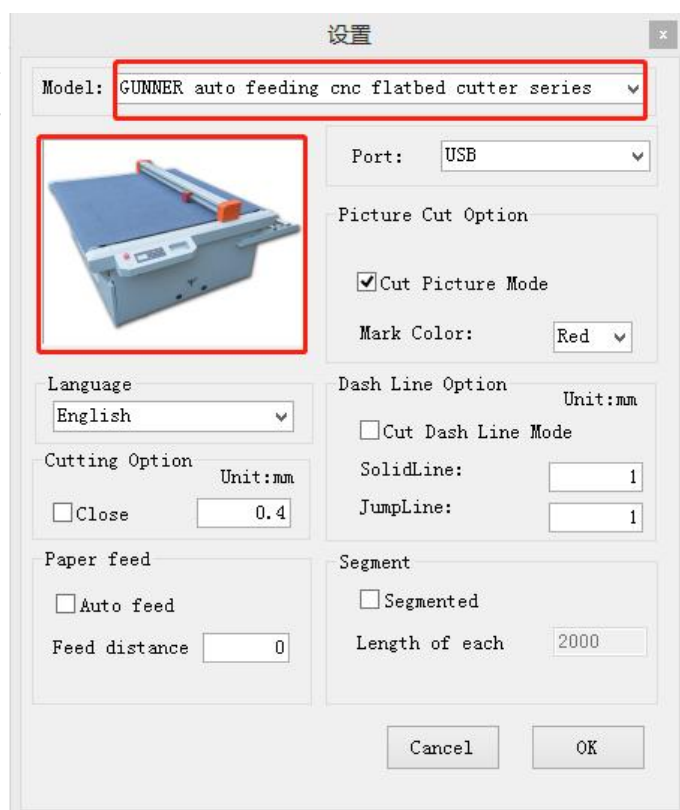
设置

x

Model: GUNNER auto feeding cnc flatbed cutter series

Port: USB

Picture Cut Option

Cut Picture Mode

Mark Color: Red

Language

English

Dash Line Option

Unit:mm

Cut Dash Line Mode

Cutting Option

Unit:mm

SolidLine: 1

Close 0.4

JumpLine: 1

Paper feed

Segment

Auto feed

Segmented

Feed distance 0

Length of each 2000

Cancel

OK